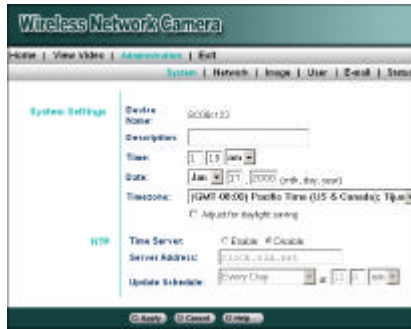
Wireless Network Camera

Home | View Video | Administration | Exit

System | Network | Image | User | E-mail | Statu

System Settings

Device Name: SC08c133

Description:

Time: 1 : 15 am

Date: Jan 17 , 2006 (mth, day, year)

Timezone: (GMT-08:00) Pacific Time (US & Canada); Tijua

Adjust for daylight saving

NTP

Time Server: Enable Disable

Server Address: clock.isc.net

Update Schedule: Every Day at 12 : 0 am

Apply Cancel Help